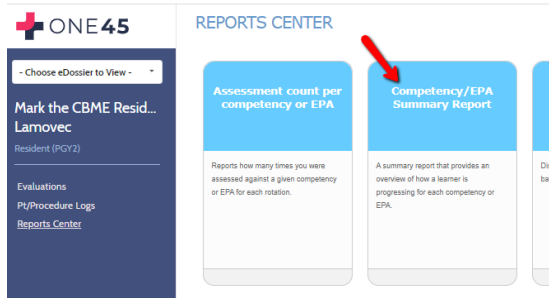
ONE45

REPORTS CENTER

- Choose eDossier to View -

Mark the CBME Resid... Lamovec

Resident (PGY2)

Evaluations

Pt/Procedure Logs

Reports Center

Assessment count per competency or EPA

Reports how many times you were assessed against a given competency or EPA for each rotation.

Competency/EPA Summary Report

A summary report that provides an overview of how a learner is progressing for each competency or EPA.

Di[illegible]

ba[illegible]